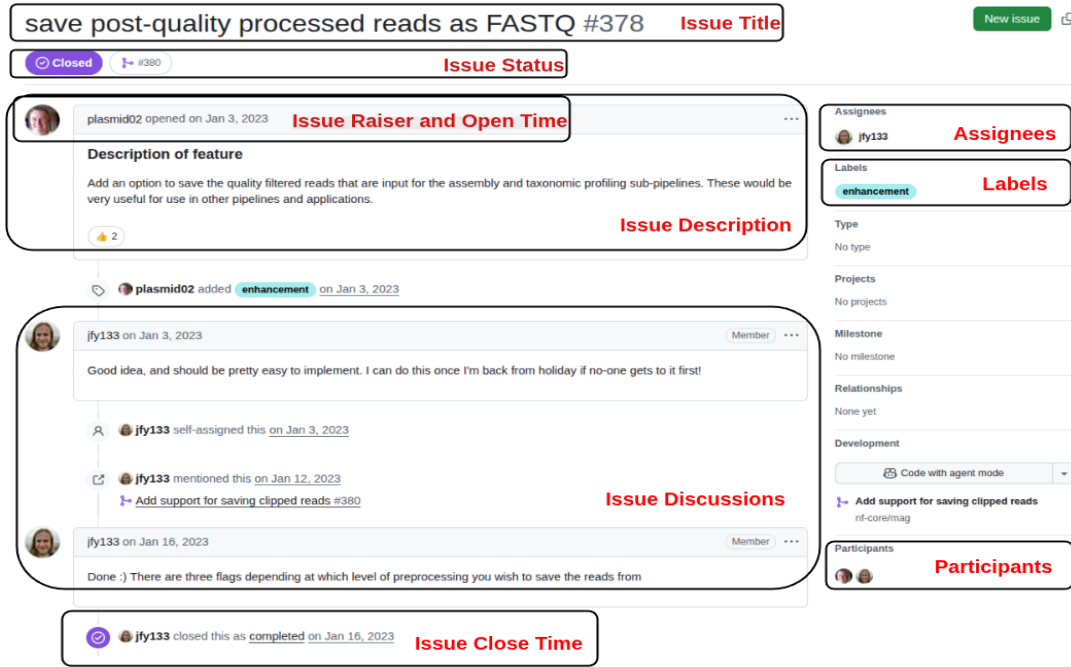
save post-quality processed reads as FASTQ #378 Issue Title

New issue

Closed #380 Issue Status

plasmid02 opened on Jan 3, 2023 Issue Raiser and Open Time

Description of feature

Add an option to save the quality filtered reads that are input for the assembly and taxonomic profiling sub-pipelines. These would be very useful for use in other pipelines and applications.

Issue Description

👍 2

plasmid02 added enhancement on Jan 3, 2023

jfy133 on Jan 3, 2023 Member

Good idea, and should be pretty easy to implement. I can do this once I'm back from holiday if no-one gets to it first!

jfy133 self-assigned this on Jan 3, 2023

jfy133 mentioned this on Jan 12, 2023

Add support for saving clipped reads #380

Issue Discussions

jfy133 on Jan 16, 2023 Member

Done :) There are three flags depending at which level of preprocessing you wish to save the reads from

jfy133 closed this as completed on Jan 16, 2023 Issue Close Time

Assignees

jfy133 Assignees

Labels

enhancement Labels

Type

No type

Projects

No projects

Milestone

No milestone

Relationships

None yet

Development

Code with agent mode

Add support for saving clipped reads

nf-core/mag

Participants

Participants